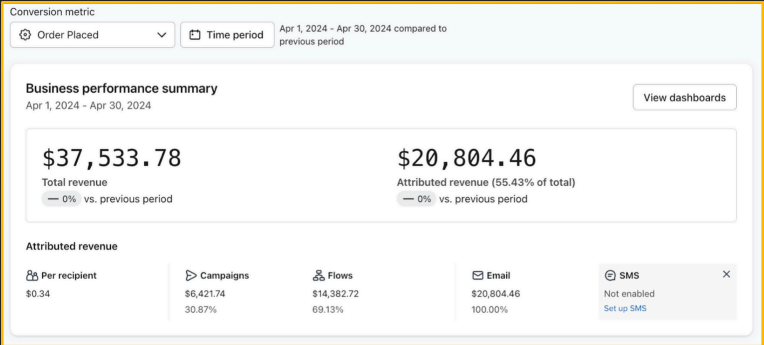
Conversion metric

Order Placed

Time period

Apr 1, 2024 - Apr 30, 2024 compared to previous period

Business performance summary

Apr 1, 2024 - Apr 30, 2024

View dashboards

$37,533.78

Total revenue

— 0% vs. previous period

$20,804.46

Attributed revenue (55.43% of total)

— 0% vs. previous period

Attributed revenue

Per recipient
$0.34

Campaigns
$6,421.74
30.87%

Flows
$14,382.72
69.13%

Email
$20,804.46
100.00%

SMS
Not enabled
Set up SMS